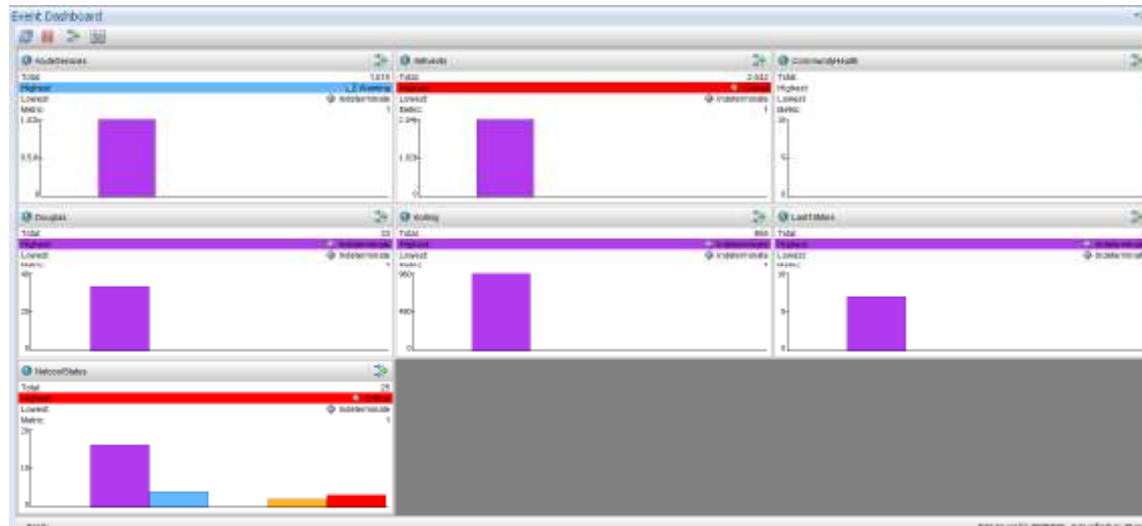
Event Dashboard

NodeServices
Total 1,619
Highest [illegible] Warning
Lowest Indeterminate
Metric 1
1.62k
0.81k
0

AllEvents
Total 2,682
Highest Critical
Lowest Indeterminate
Metric 1
2.04k
1.02k
0

CommunityHealth
Total
Highest
Lowest
Metric
10
5
0

Douglas
Total 33
Highest Indeterminate
Lowest Indeterminate
Metric 1
40
20
0

Polling
Total 958
Highest Indeterminate
Lowest Indeterminate
Metric 1
960
480
0

LastStates
Total
Highest Indeterminate
Lowest Indeterminate
Metric
10
5
0

NetcoolStatus
Total 25
Highest Critical
Lowest Indeterminate
Metric 1
20
10
0